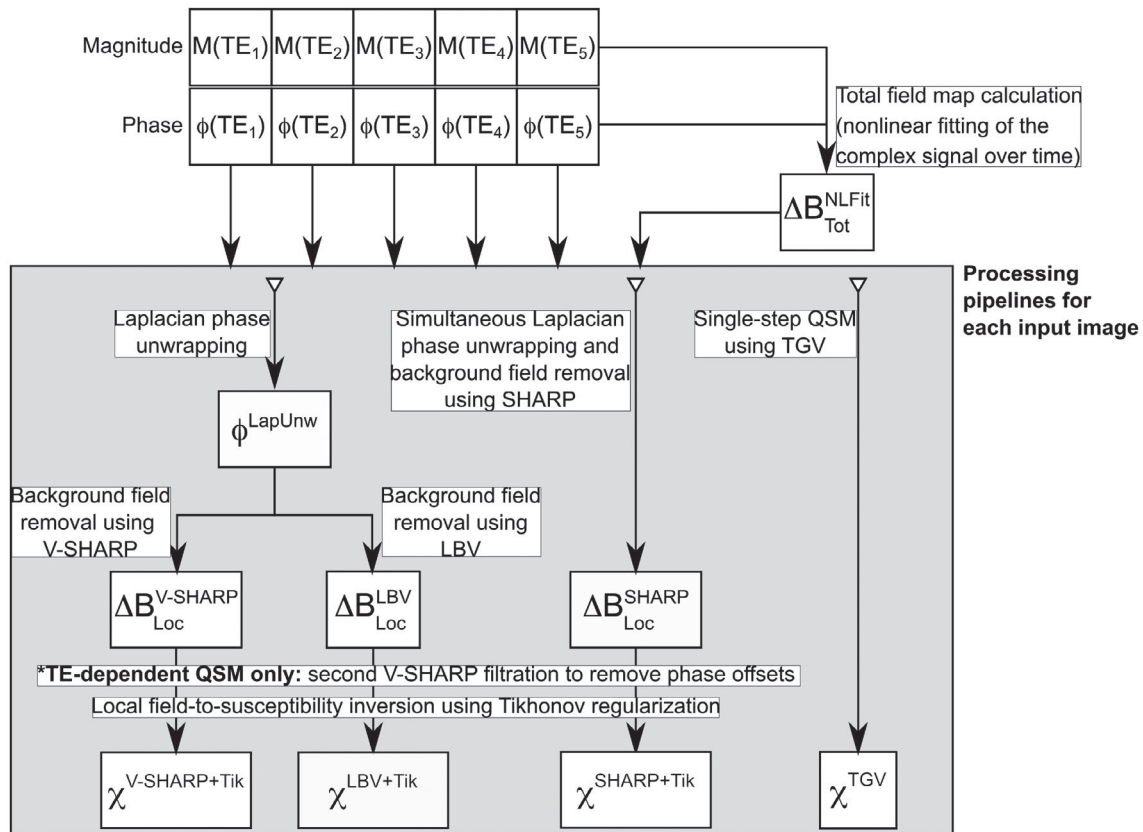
Magnitude $M(TE_1)$ $M(TE_2)$ $M(TE_3)$ $M(TE_4)$ $M(TE_5)$

Phase $\phi(TE_1)$ $\phi(TE_2)$ $\phi(TE_3)$ $\phi(TE_4)$ $\phi(TE_5)$

Total field map calculation (nonlinear fitting of the complex signal over time)

$\Delta B_{Tot}^{NLFit}$

Processing pipelines for each input image

Laplacian phase unwrapping

Simultaneous Laplacian phase unwrapping and background field removal using SHARP

Single-step QSM using TGV

$\phi^{LapUnw}$

Background field removal using V-SHARP

Background field removal using LBV

$\Delta B_{Loc}^{V\text{-}SHARP}$

$\Delta B_{Loc}^{LBV}$

$\Delta B_{Loc}^{SHARP}$

**\*TE-dependent QSM only:** second V-SHARP filtration to remove phase offsets

Local field-to-susceptibility inversion using Tikhonov regularization

$\chi^{V\text{-}SHARP+Tik}$

$\chi^{LBV+Tik}$

$\chi^{SHARP+Tik}$

$\chi^{TGV}$